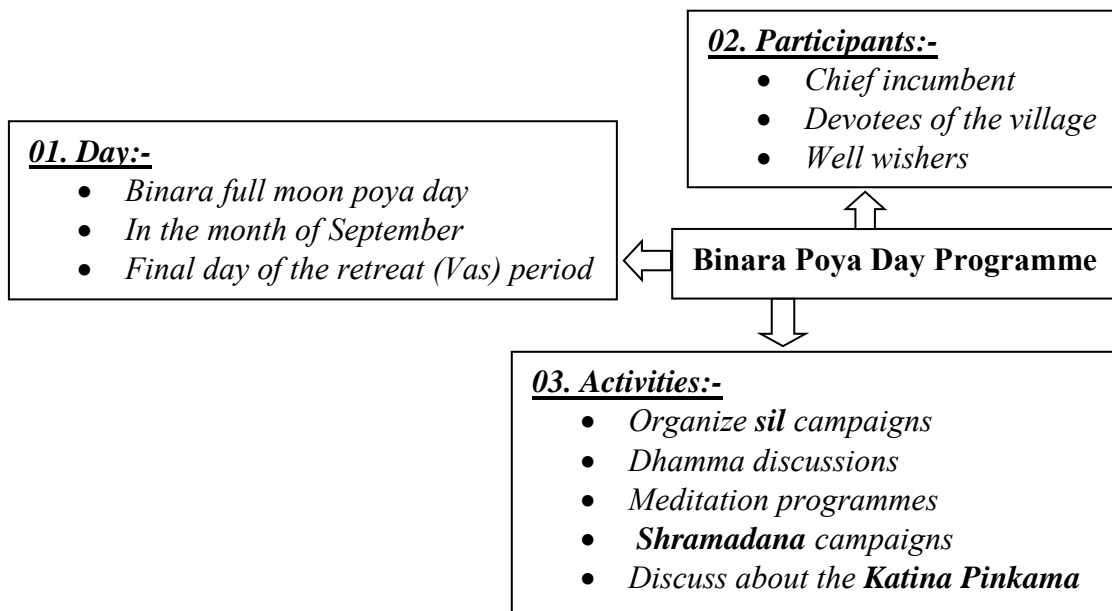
Binara Poya Day Programme

01. Day:-
- Binara full moon poya day
- In the month of September
- Final day of the retreat (Vas) period

02. Participants:-
- Chief incumbent
- Devotees of the village
- Well wishers

03. Activities:-
- Organize sil campaigns
- Dhamma discussions
- Meditation programmes
- Shramadana campaigns
- Discuss about the Katina Pinkama